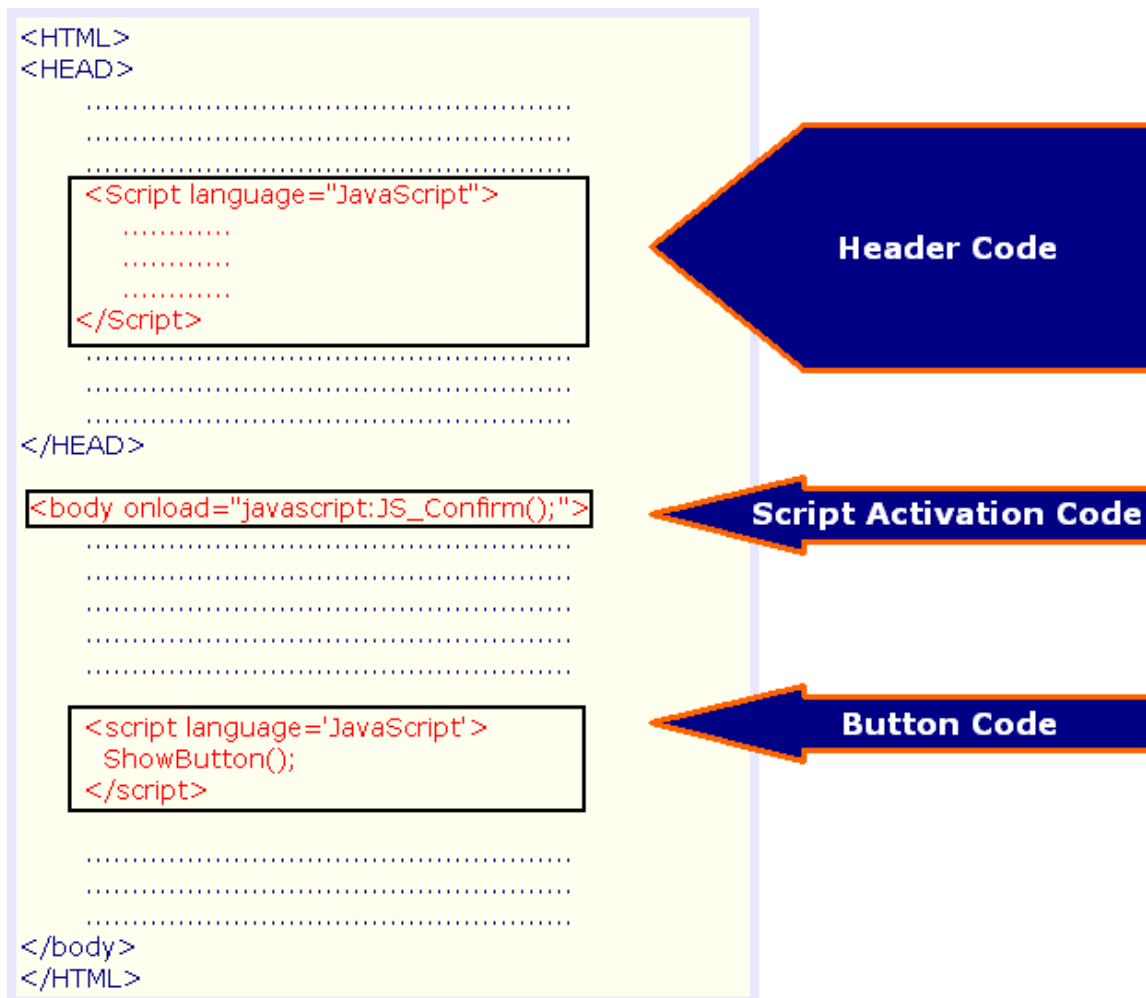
<HTML>
<HEAD>
..............................................
..............................................
..............................................
<Script language="JavaScript">
............
............
............
</Script>
..............................................
..............................................
..............................................
</HEAD>

<body onload="javascript:JS_Confirm();">
..............................................
..............................................
..............................................
..............................................
..............................................

<script language='JavaScript'>
ShowButton();
</script>

..............................................
..............................................
..............................................
</body>
</HTML>

Header Code

Script Activation Code

Button Code